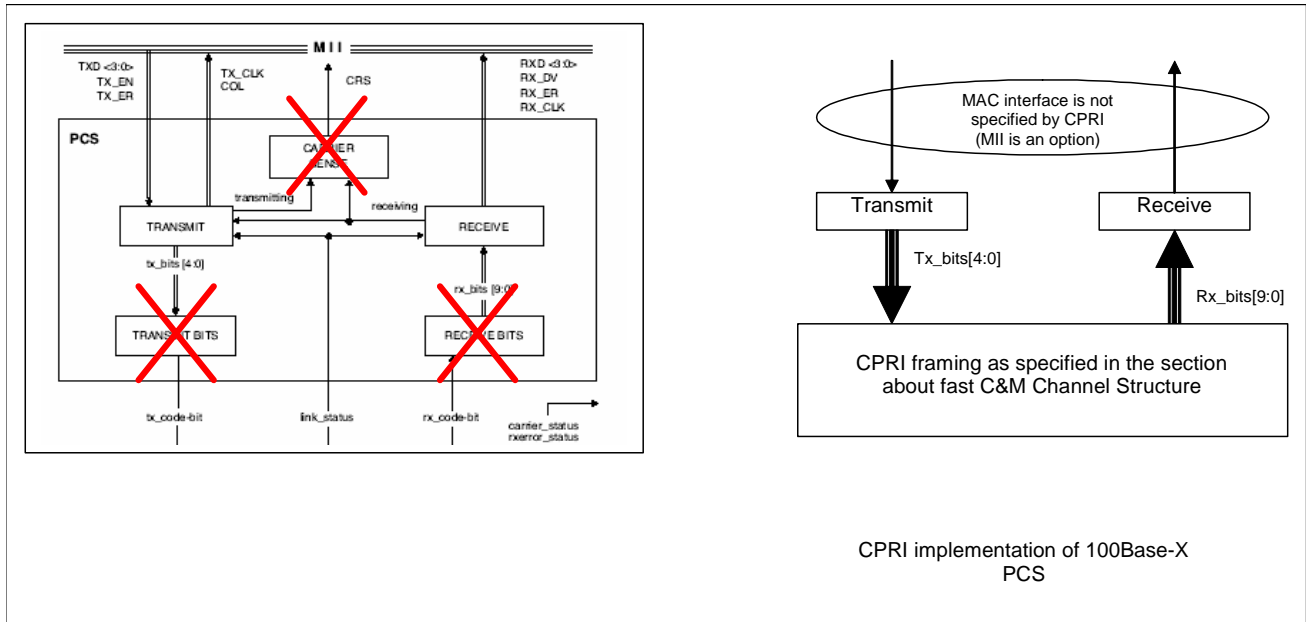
MII

TXD <3:0>
TX_EN
TX_ER

TX_CLK
COL

CRS

RXD <3:0>
RX_DV
RX_ER
RX_CLK

PCS

CARRIER SENSE

transmitting

receiving

TRANSMIT

RECEIVE

tx_bits [4:0]

rx_bits [9:0]

TRANSMIT BITS

RECEIVE BITS

tx_code-bit

link_status

rx_code-bit

carrier_status
rxerror_status

MAC interface is not specified by CPRI (MII is an option)

Transmit

Receive

Tx_bits[4:0]

Rx_bits[9:0]

CPRI framing as specified in the section about fast C&M Channel Structure

CPRI implementation of 100Base-X PCS